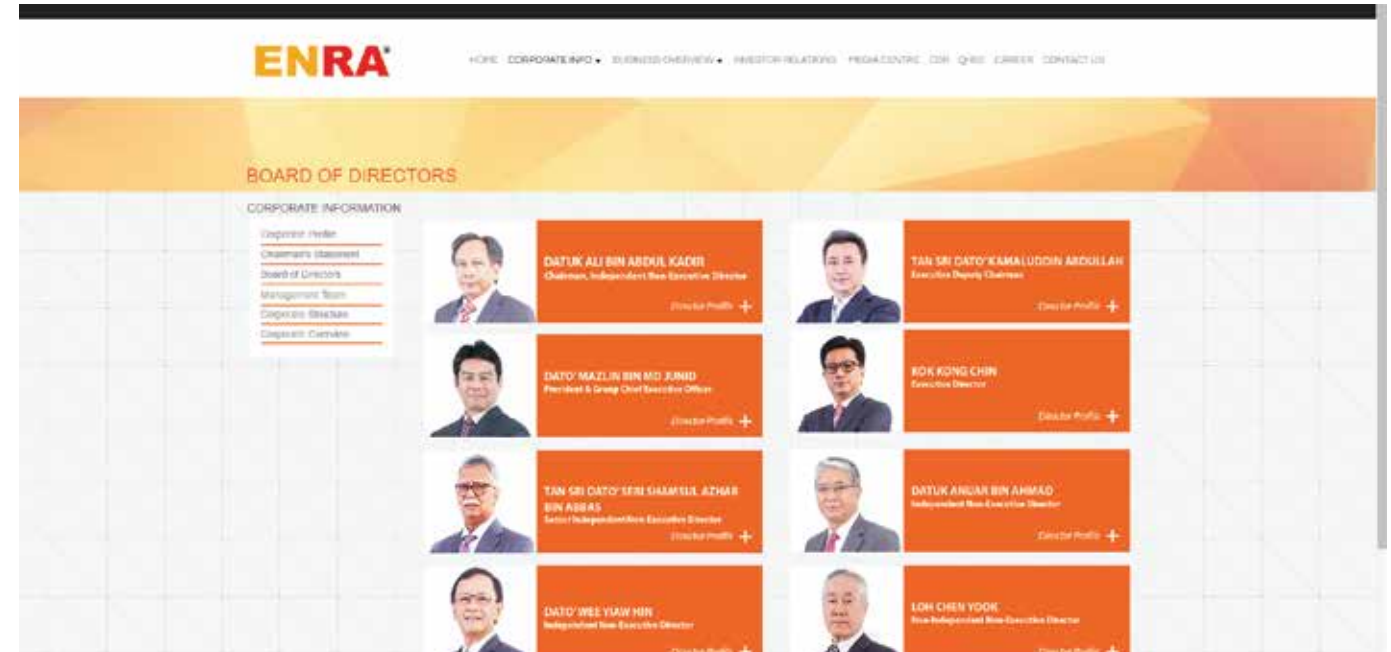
ENRA

HOME CORPORATE INFO BUSINESS OVERVIEW INVESTOR RELATIONS MEDIA CENTRE CSR QHSE CAREER CONTACT US

BOARD OF DIRECTORS

CORPORATE INFORMATION

Corporate Profile
Chairman's Statement
Board of Directors
Management Team
Corporate Structure
Corporate Overview

DATUK ALI BIN ABDUL KADIR
Chairman, Independent Non-Executive Director
Director Profile +

TAN SRI DATO' KAMALUDDIN ABDULLAH
Executive Deputy Chairman
Director Profile +

DATO' MAZLIN BIN MD JUNID
President & Group Chief Executive Officer
Director Profile +

KOK KONG CHIN
Executive Director
Director Profile +

TAN SRI DATO' SERI SHAMSUL AZHAR BIN ABBAS
Senior Independent Non-Executive Director
Director Profile +

DATUK ANUAR BIN AHMAD
Independent Non-Executive Director
Director Profile +

DATO' WEE YIAW HIN
Independent Non-Executive Director
Director Profile +

LOH CHEN YOOK
Non-Independent Non-Executive Director
Director Profile +